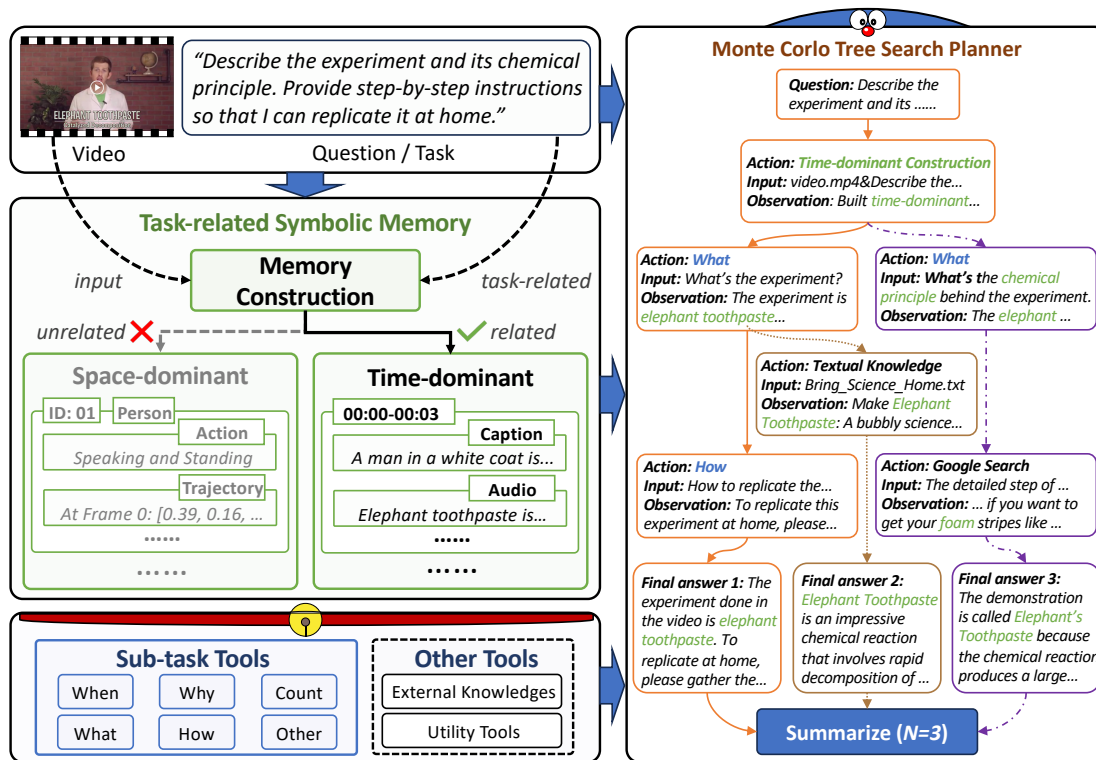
ELEPHANT TOOTHPASTE

"Describe the experiment and its chemical principle. Provide step-by-step instructions so that I can replicate it at home."

Video

Question / Task

Task-related Symbolic Memory

input

Memory Construction

task-related

unrelated

related

Space-dominant

ID: 01

Person

Action

Speaking and Standing

Trajectory

At Frame 0: [0.39, 0.16, ...

......

.......

Time-dominant

00:00-00:03

Caption

A man in a white coat is...

Audio

Elephant toothpaste is...

......

Sub-task Tools

When

Why

Count

What

How

Other

Other Tools

External Knowledges

Utility Tools

Monte Corlo Tree Search Planner

Question: Describe the experiment and its ......

Action: Time-dominant Construction
Input: video.mp4&Describe the...
Observation: Built time-dominant...

Action: What
Input: What's the experiment?
Observation: The experiment is elephant toothpaste...

Action: What
Input: What's the chemical principle behind the experiment.
Observation: The elephant ...

Action: Textual Knowledge
Input: Bring_Science_Home.txt
Observation: Make Elephant Toothpaste: A bubbly science...

Action: How
Input: How to replicate the...
Observation: To replicate this experiment at home, please...

Action: Google Search
Input: The detailed step of ...
Observation: ... if you want to get your foam stripes like ...

Final answer 1: The experiment done in the video is elephant toothpaste. To replicate at home, please gather the...

Final answer 2: Elephant Toothpaste is an impressive chemical reaction that involves rapid decomposition of ...

Final answer 3: The demonstration is called Elephant's Toothpaste because the chemical reaction produces a large...

Summarize (N=3)